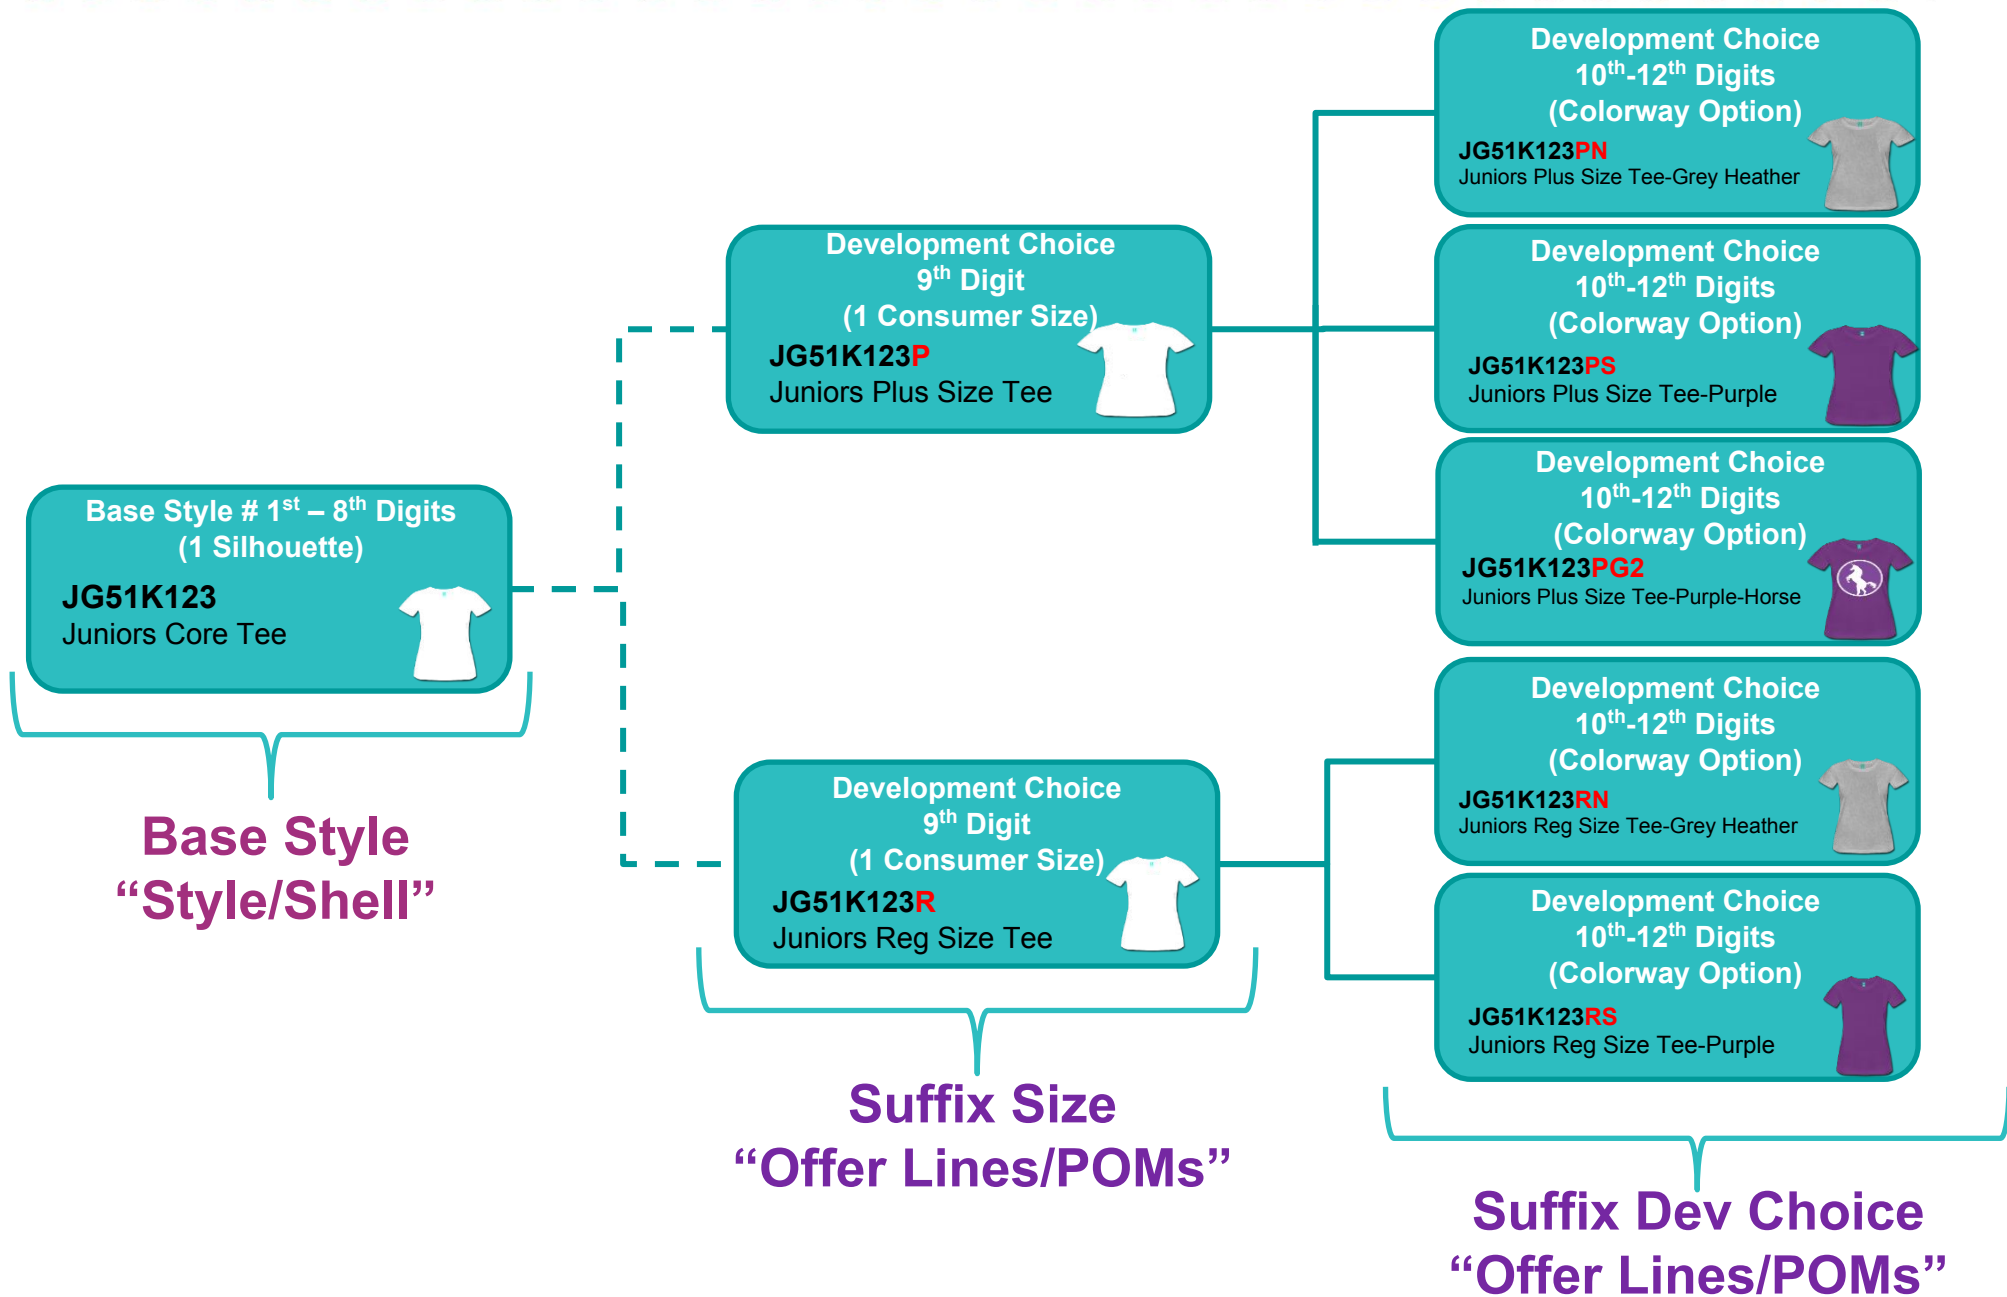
Base Style # $1^{st}$ – $8^{th}$ Digits
(1 Silhouette)
JG51K123
Juniors Core Tee

Base Style
“Style/Shell”

Development Choice
$9^{th}$ Digit
(1 Consumer Size)
JG51K123P
Juniors Plus Size Tee

Development Choice
$9^{th}$ Digit
(1 Consumer Size)
JG51K123R
Juniors Reg Size Tee

Suffix Size
“Offer Lines/POMs”

Development Choice
$10^{th}$-$12^{th}$ Digits
(Colorway Option)
JG51K123PN
Juniors Plus Size Tee-Grey Heather

Development Choice
$10^{th}$-$12^{th}$ Digits
(Colorway Option)
JG51K123PS
Juniors Plus Size Tee-Purple

Development Choice
$10^{th}$-$12^{th}$ Digits
(Colorway Option)
JG51K123PG2
Juniors Plus Size Tee-Purple-Horse

Development Choice
$10^{th}$-$12^{th}$ Digits
(Colorway Option)
JG51K123RN
Juniors Reg Size Tee-Grey Heather

Development Choice
$10^{th}$-$12^{th}$ Digits
(Colorway Option)
JG51K123RS
Juniors Reg Size Tee-Purple

Suffix Dev Choice
“Offer Lines/POMs”